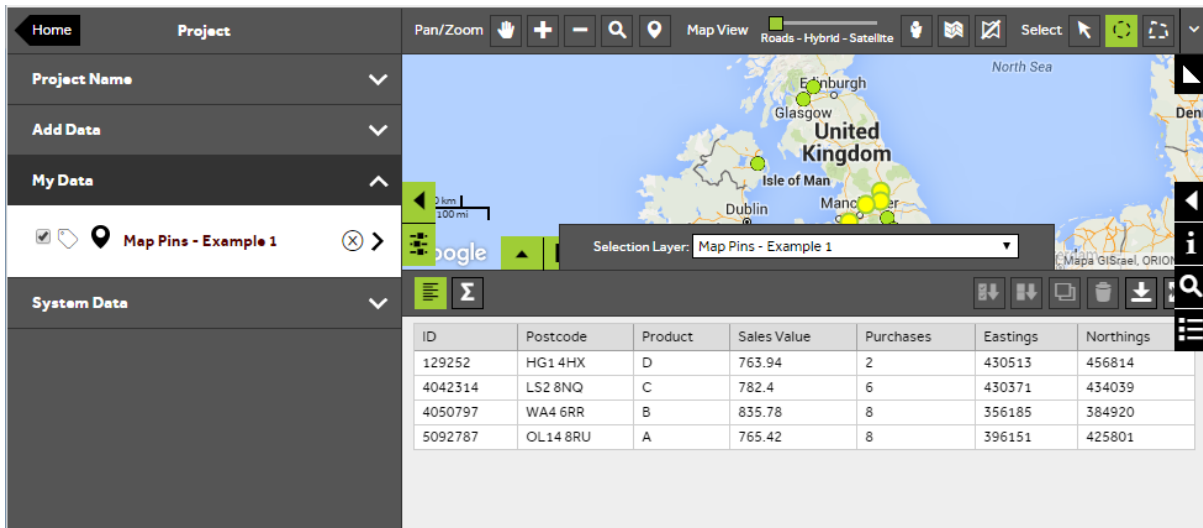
Home
Project
Project Name
Add Data
My Data
Map Pins - Example 1
System Data

Pan/Zoom
Map View
Roads - Hybrid - Satellite
Select

North Sea
Edinburgh
Glasgow
United Kingdom
Isle of Man
Dublin
Manchester
Den
0 km
100 mi
oogle
Mapa GISrael, ORION

Selection Layer: Map Pins - Example 1

| ID | Postcode | Product | Sales Value | Purchases | Eastings | Northings |
|---|---|---|---|---|---|---|
| 129252 | HG1 4HX | D | 763.94 | 2 | 430513 | 456814 |
| 4042314 | LS2 8NQ | C | 782.4 | 6 | 430371 | 434039 |
| 4050797 | WA4 6RR | B | 835.78 | 8 | 356185 | 384920 |
| 5092787 | OL14 8RU | A | 765.42 | 8 | 396151 | 425801 |